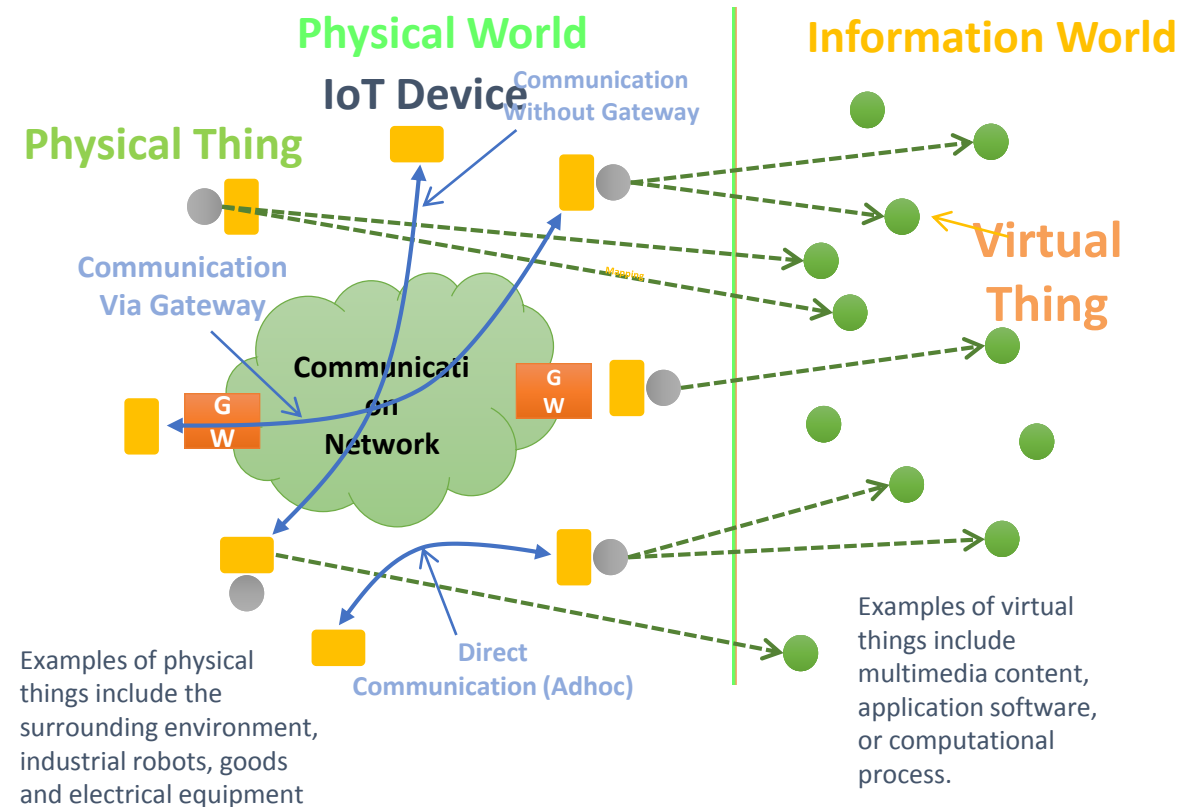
Physical World

Information World

IoT Device

Communication Without Gateway

Physical Thing

Virtual Thing

Mapping

Communication Via Gateway

Communication Network

G W

G W

Direct Communication (Adhoc)

Examples of physical things include the surrounding environment, industrial robots, goods and electrical equipment

Examples of virtual things include multimedia content, application software, or computational process.